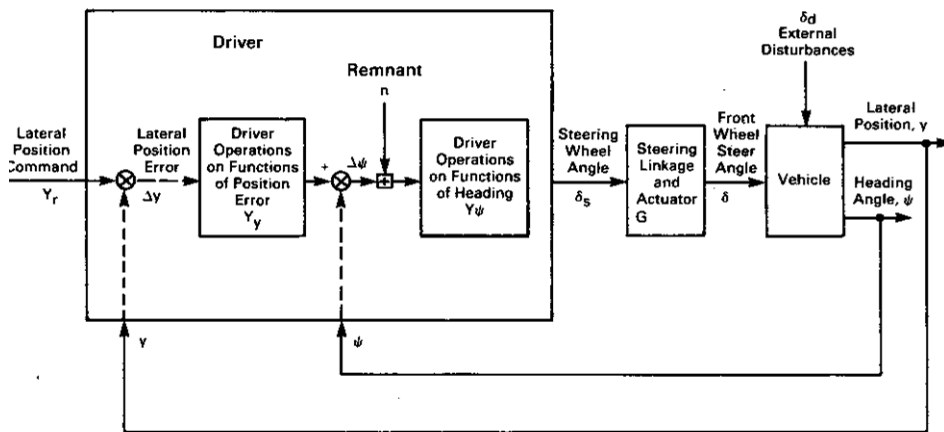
Driver

Remnant

n

Lateral Position Command

$Y_r$

Lateral Position Error

$\Delta y$

Driver Operations on Functions of Position Error

$Y_y$

+

$\Delta\psi$

Driver Operations on Functions of Heading

$Y_\psi$

Steering Wheel Angle

$\delta_s$

Steering Linkage and Actuator

G

Front Wheel Steer Angle

$\delta$

$\delta_d$

External Disturbances

Vehicle

Lateral Position, y

Heading Angle, $\psi$

y

$\psi$